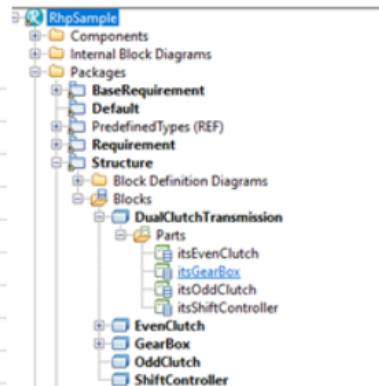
RhpSample
Components
Internal Block Diagrams
Packages
BaseRequirement
Default
PredefinedTypes (REF)
Requirement
Structure
Block Definition Diagrams
Blocks
DualClutchTransmission
Parts
itsEvenClutch
itsGearBox
itsOddClutch
itsShiftController
EvenClutch
GearBox
OddClutch
ShiftController